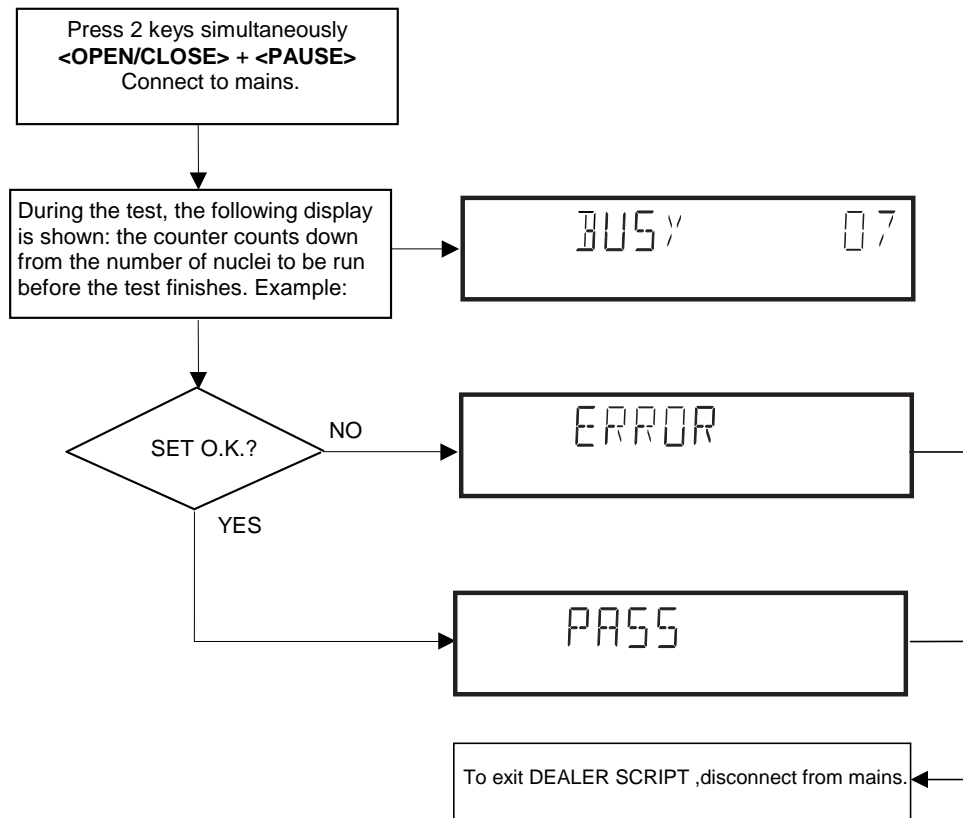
Press 2 keys simultaneously
**<OPEN/CLOSE>** + **<PAUSE>**
Connect to mains.

During the test, the following display is shown: the counter counts down from the number of nuclei to be run before the test finishes. Example:

BUSY 07

SET O.K.?

NO

ERROR

YES

PASS

To exit DEALER SCRIPT ,disconnect from mains.